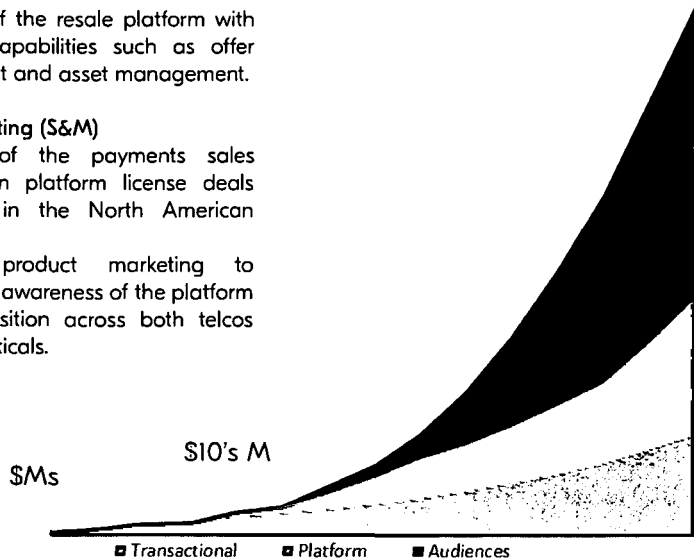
f the resale platform with apabilities such as offer t and asset management.

ting (S&M)
of the payments sales n platform license deals in the North American

product marketing to awareness of the platform sition across both telcos ticals.

$10's M

$Ms

Transactional Platform Audiences